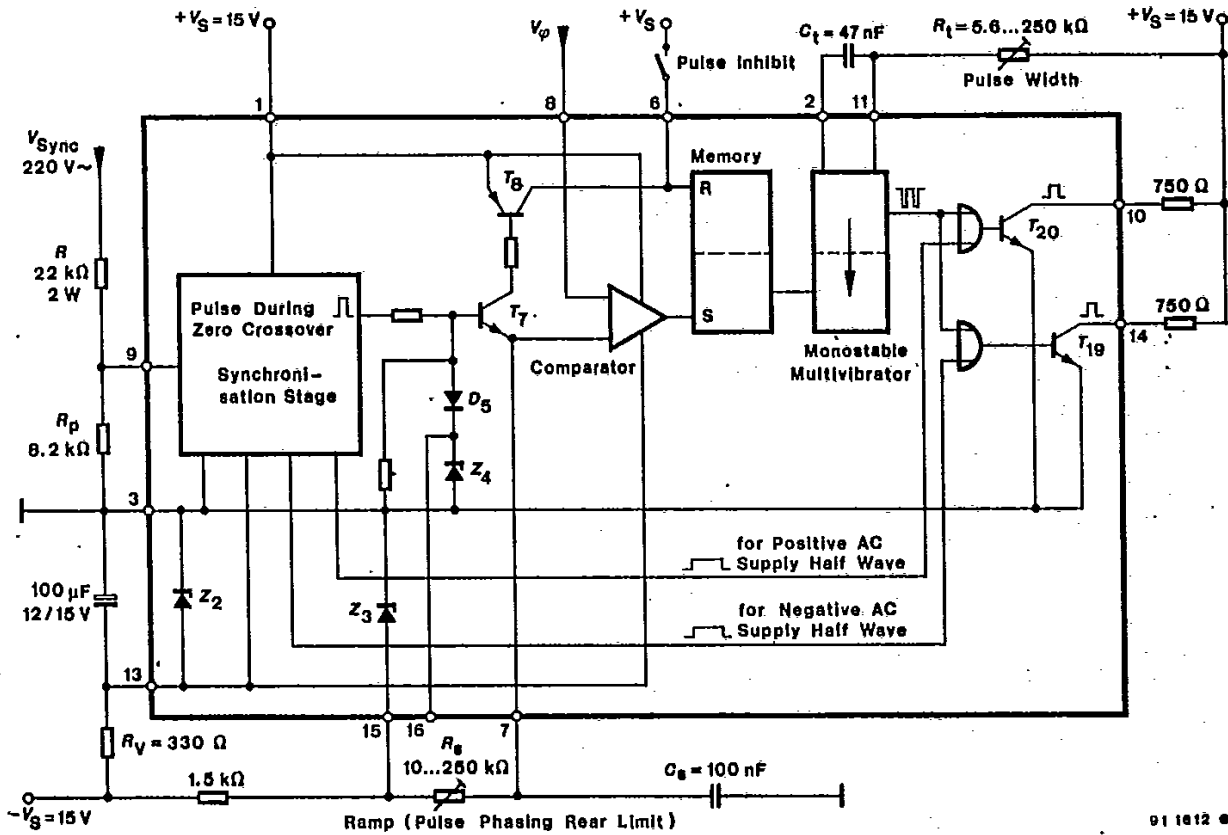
$+V_S = 15$ V

$V_\varphi$

$+V_S$

Pulse Inhibit

$C_t = 47$ nF

$R_t = 5.6...250$ kΩ

Pulse Width

$+V_S = 15$ V

$V_{Sync}$
220 V~

R
22 kΩ
2 W

1

8

6

2

11

Memory

R

S

$T_8$

$T_7$

Comparator

Monostable Multivibrator

$T_{20}$

$T_{19}$

750 Ω

10

750 Ω

14

Pulse During Zero Crossover

Synchronisation Stage

9

$R_p$
8.2 kΩ

3

$D_5$

$Z_4$

for Positive AC Supply Half Wave

for Negative AC Supply Half Wave

100 µF
12/15 V

$Z_2$

$Z_3$

13

15

16

7

$R_V = 330$ Ω

$R_s$
10...250 kΩ

$C_s = 100$ nF

1.5 kΩ

$-V_S = 15$ V

Ramp (Pulse Phasing Rear Limit)

91 1612 e